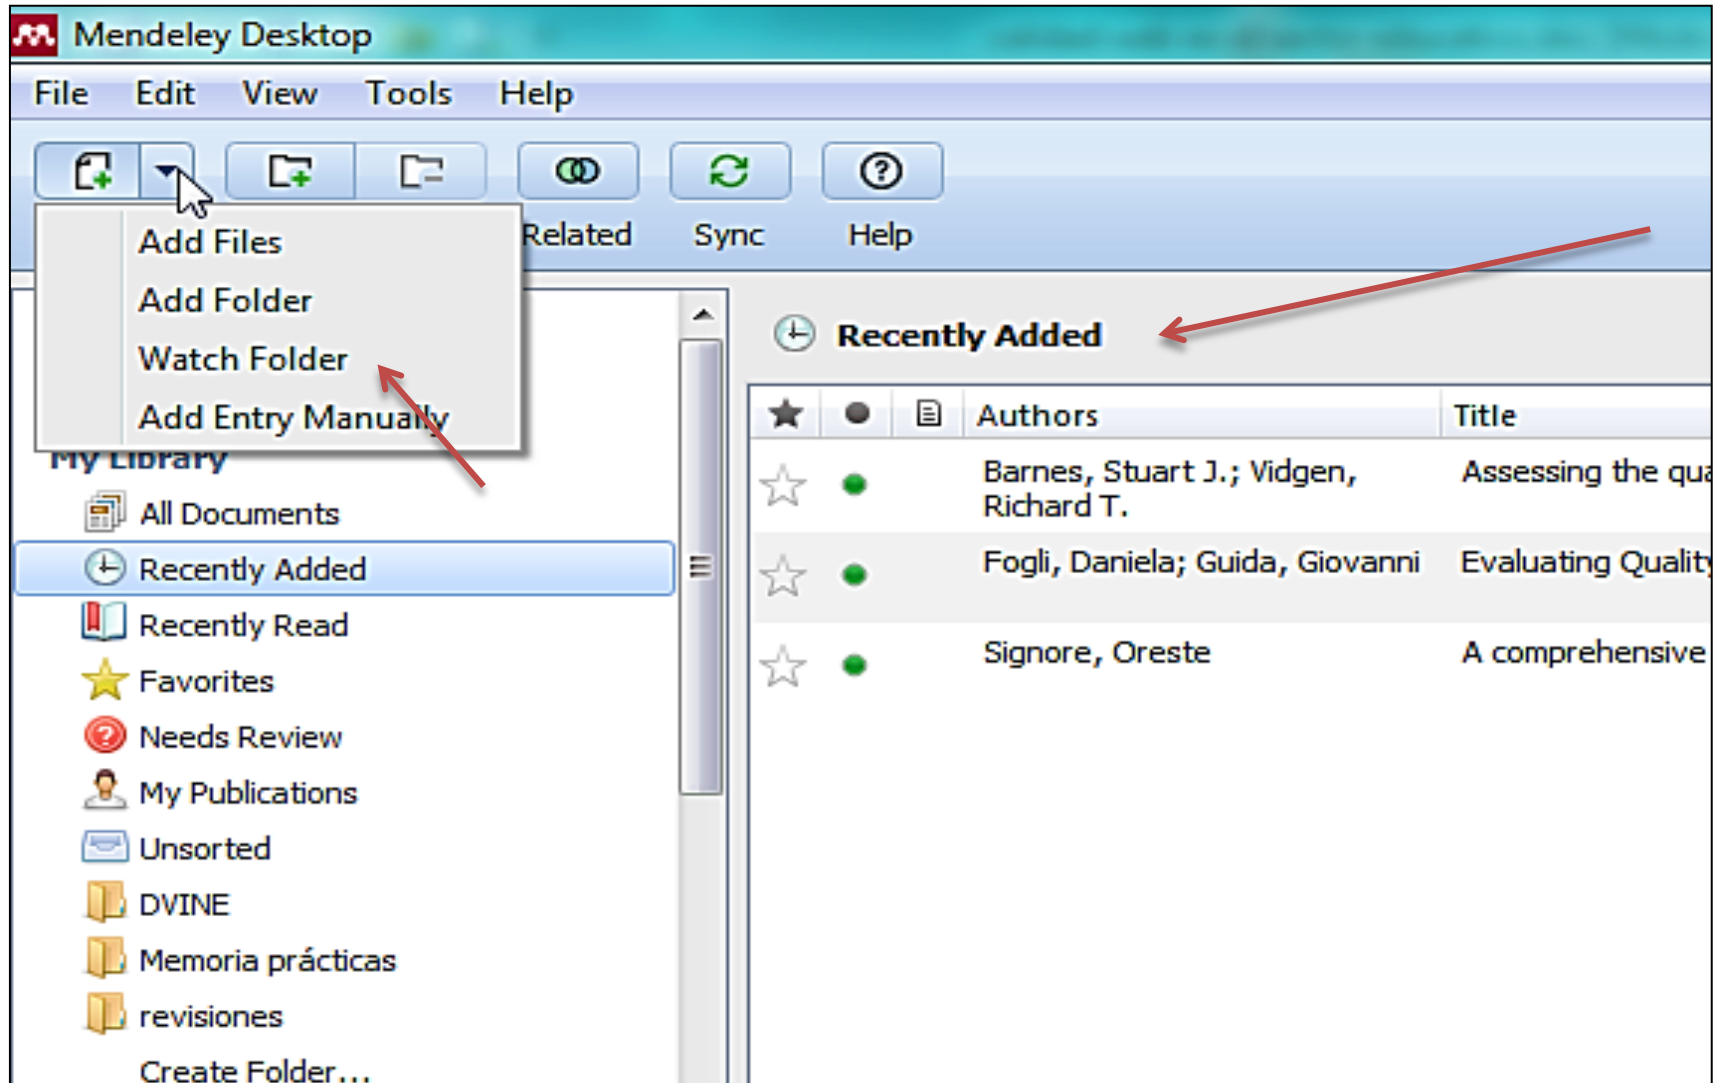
Mendeley Desktop

File Edit View Tools Help

Add Files
Add Folder
Watch Folder
Add Entry Manually

Related Sync Help

My Library
All Documents
Recently Added
Recently Read
Favorites
Needs Review
My Publications
Unsorted
DVINE
Memoria prácticas
revisiones
Create Folder...

Recently Added

| | | | Authors | Title |
|---|---|---|---|---|
| ☆ | ● | | Barnes, Stuart J.; Vidgen, Richard T. | Assessing the qu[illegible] |
| ☆ | ● | | Fogli, Daniela; Guida, Giovanni | Evaluating Quality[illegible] |
| ☆ | ● | | Signore, Oreste | A comprehensive |